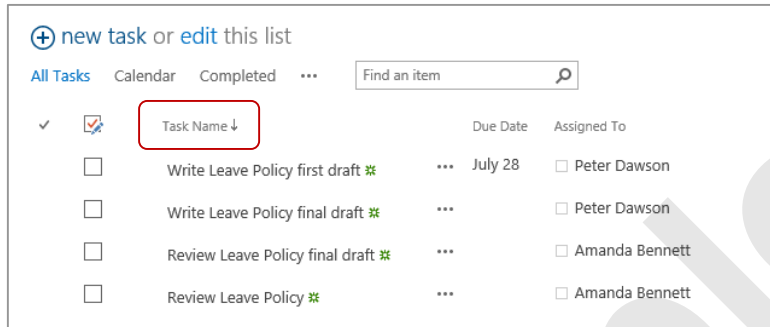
new task or edit this list

All Tasks Calendar Completed ••• Find an item

Task Name↓ Due Date Assigned To

| | Task Name↓ | | Due Date | Assigned To |
|---|---|---|---|---|
| ☐ | Write Leave Policy first draft ✱ | ••• | July 28 | ☐ Peter Dawson |
| ☐ | Write Leave Policy final draft ✱ | ••• | | ☐ Peter Dawson |
| ☐ | Review Leave Policy final draft ✱ | ••• | | ☐ Amanda Bennett |
| ☐ | Review Leave Policy ✱ | ••• | | ☐ Amanda Bennett |